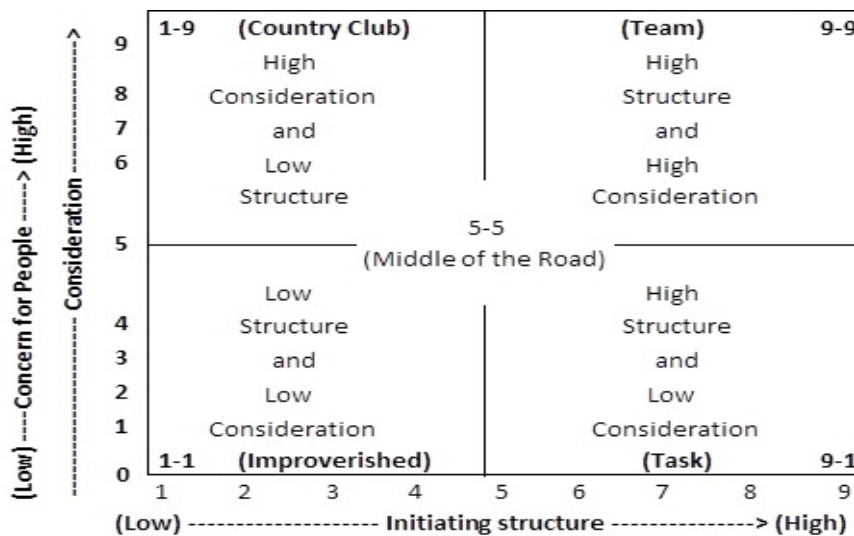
(Low) ----Concern for People -----> (High)

---------------- Consideration ---------------->

| | | |
|---|---|---|
| 9 | 1-9 (Country Club) High Consideration and Low Structure | (Team) 9-9 High Structure and High Consideration |
| 8 | | |
| 7 | | |
| 6 | | |
| 5 | 5-5 (Middle of the Road) | |
| 4 | Low Structure and Low Consideration | High Structure and Low Consideration |
| 3 | | |
| 2 | | |
| 1 | | |
| 0 | 1-1 (Improverished) | (Task) 9-1 |

1 2 3 4 5 6 7 8 9

(Low) -------------------- Initiating structure ----------------> (High)